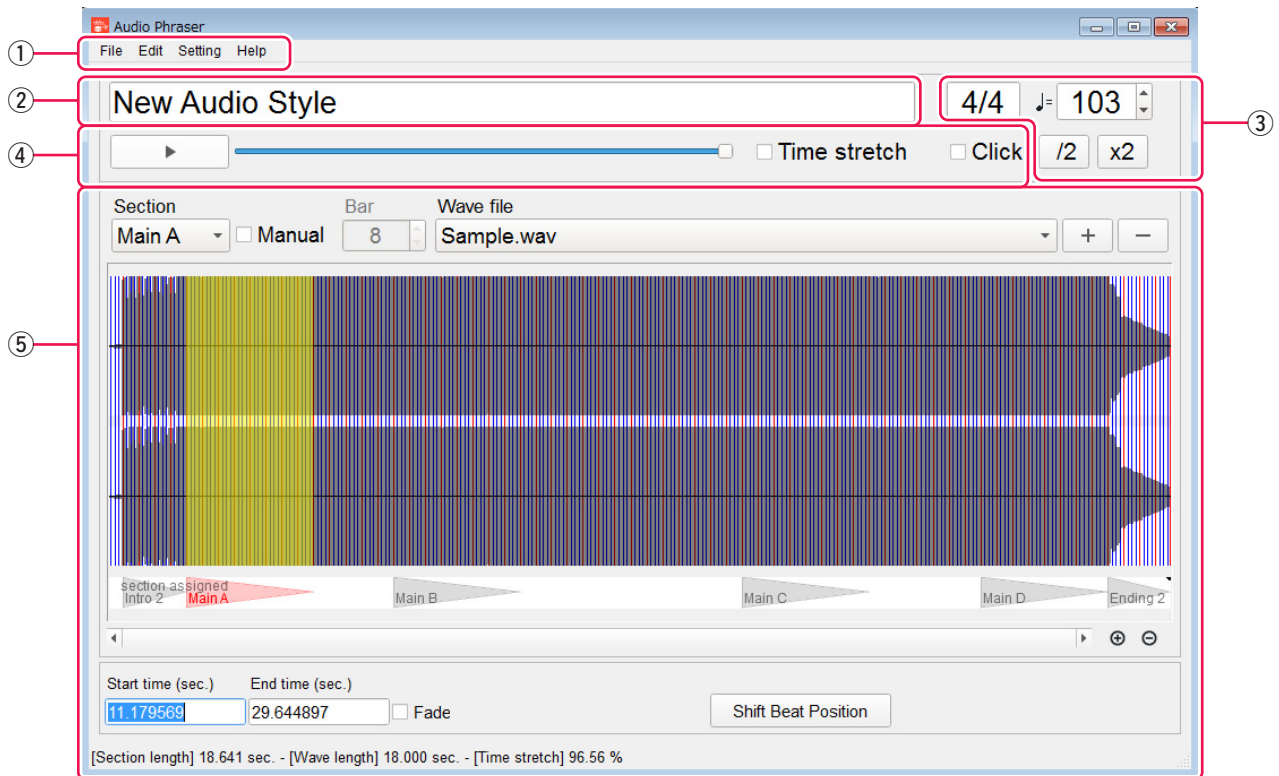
Audio Phraser

①
File Edit Setting Help

②
New Audio Style

③
4/4 ♩= 103
/2 x2

④
▶ Time stretch Click

⑤
Section
Main A
Manual
Bar
8
Wave file
Sample.wav
+ −

section assigned
Intro 2
Main A
Main B
Main C
Main D
Ending 2

Start time (sec.)
11.179569
End time (sec.)
29.644897
Fade
Shift Beat Position

[Section length] 18.641 sec. - [Wave length] 18.000 sec. - [Time stretch] 96.56 %